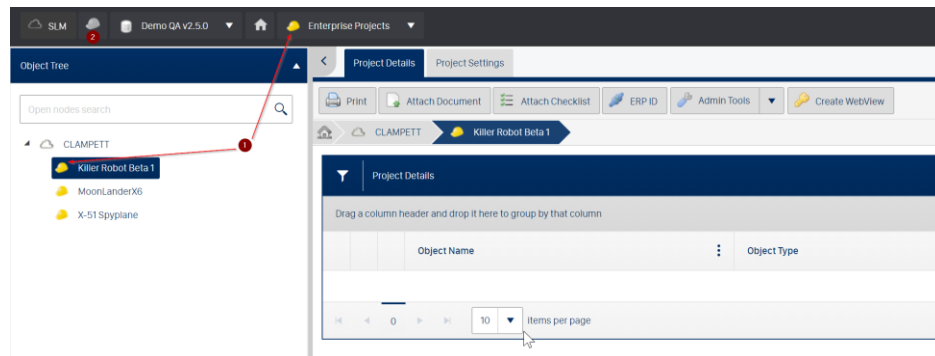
SLM 2 Demo QA v2.5.0 Enterprise Projects

Object Tree

Open nodes search

CLAMPETT

1

Killer Robot Beta 1

MoonLanderX6

X-51 Spyplane

Project Details Project Settings

Print Attach Document Attach Checklist ERP ID Admin Tools Create WebView

CLAMPETT Killer Robot Beta 1

Project Details

Drag a column header and drop it here to group by that column

| | | Object Name | Object Type |
|---|---|---|---|

0 10 items per page